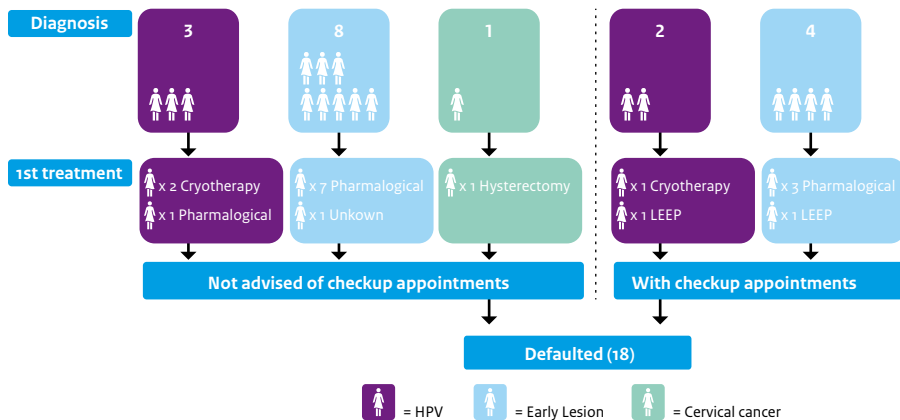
Diagnosis

3

8

1

2

4

1st treatment

x 2 Cryotherapy
x 1 Pharmalogical

x 7 Pharmalogical
x 1 Unkown

x 1 Hysterectomy

x 1 Cryotherapy
x 1 LEEP

x 3 Pharmalogical
x 1 LEEP

Not advised of checkup appointments

With checkup appointments

Defaulted (18)

= HPV = Early Lesion = Cervical cancer